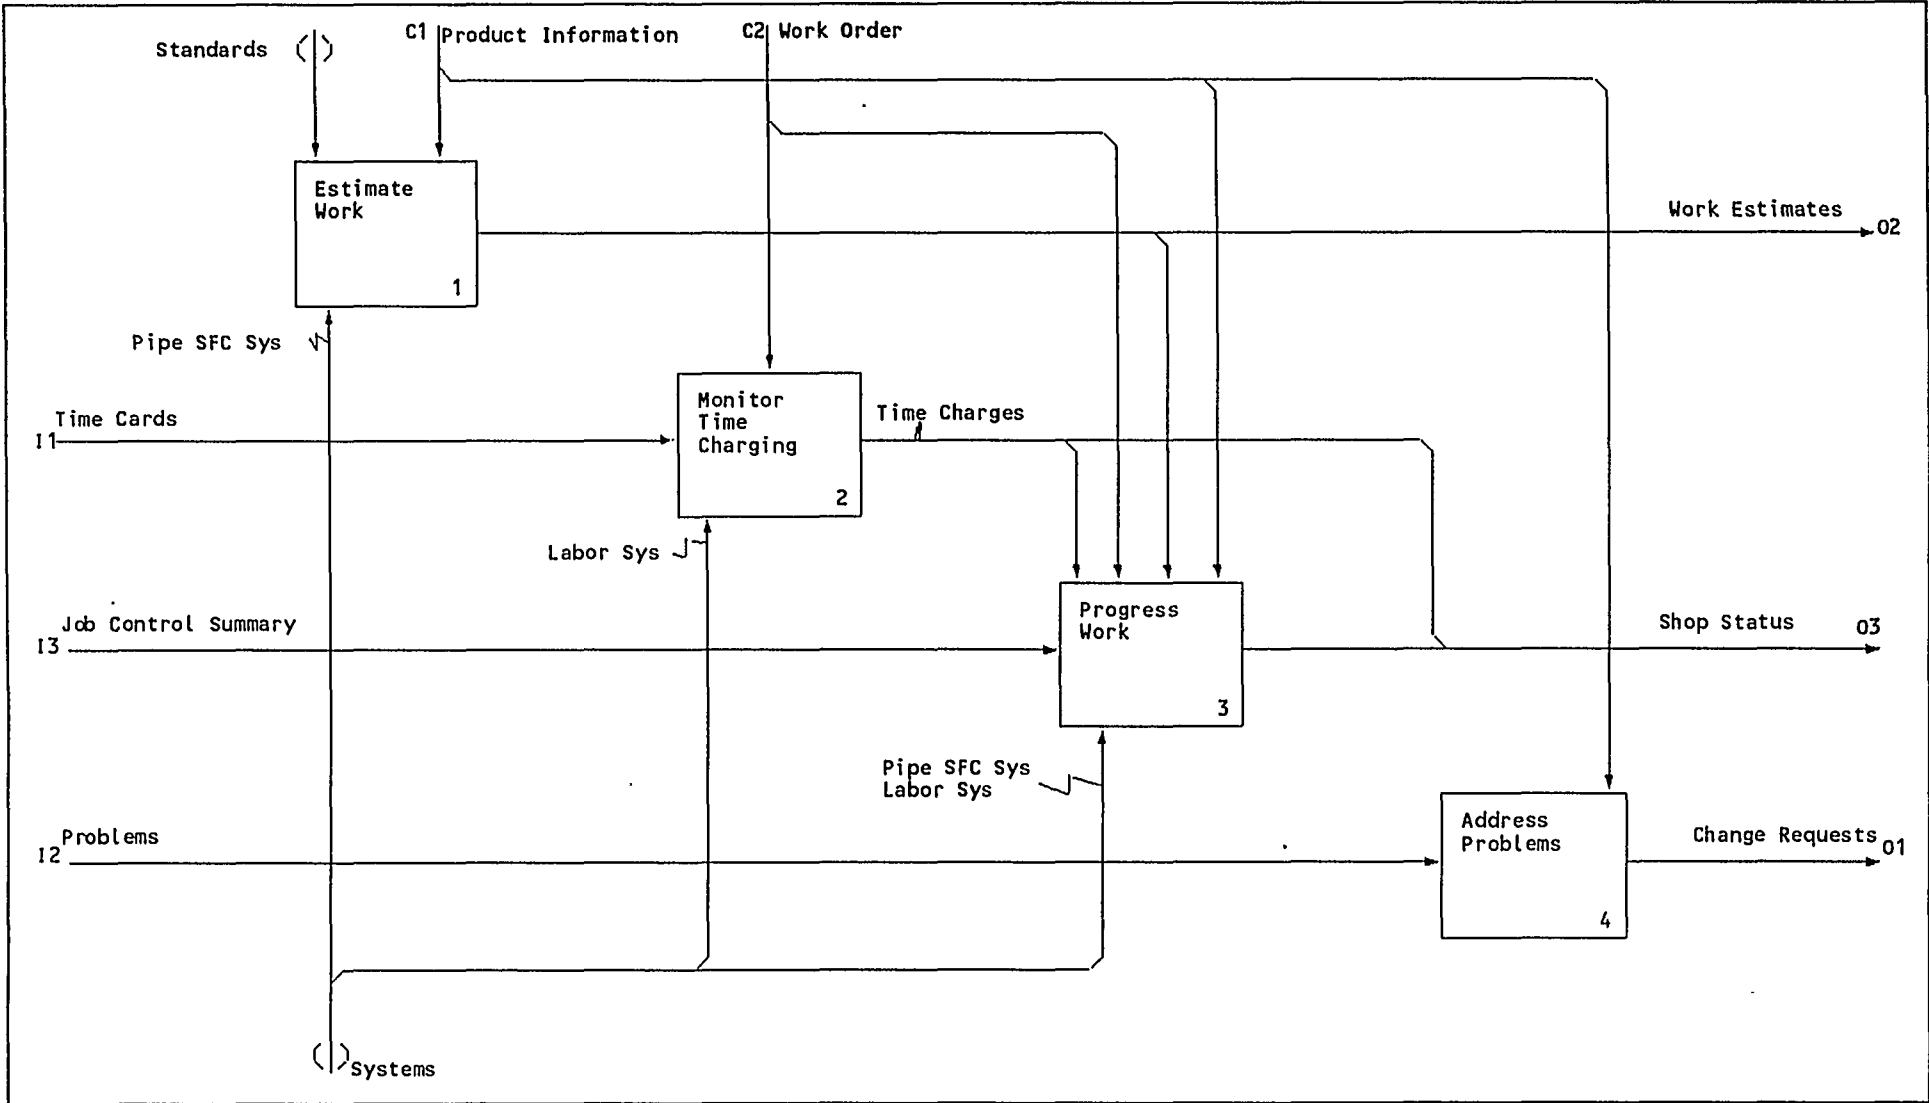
Standards

C1 Product Information

C2 Work Order

Estimate Work

1

Work Estimates

O2

Pipe SFC Sys

Time Cards

I1

Monitor Time Charging

2

Time Charges

Labor Sys

Job Control Summary

I3

Progress Work

3

Shop Status

O3

Pipe SFC Sys
Labor Sys

I2 Problems

Address Problems

4

Change Requests

O1

Systems